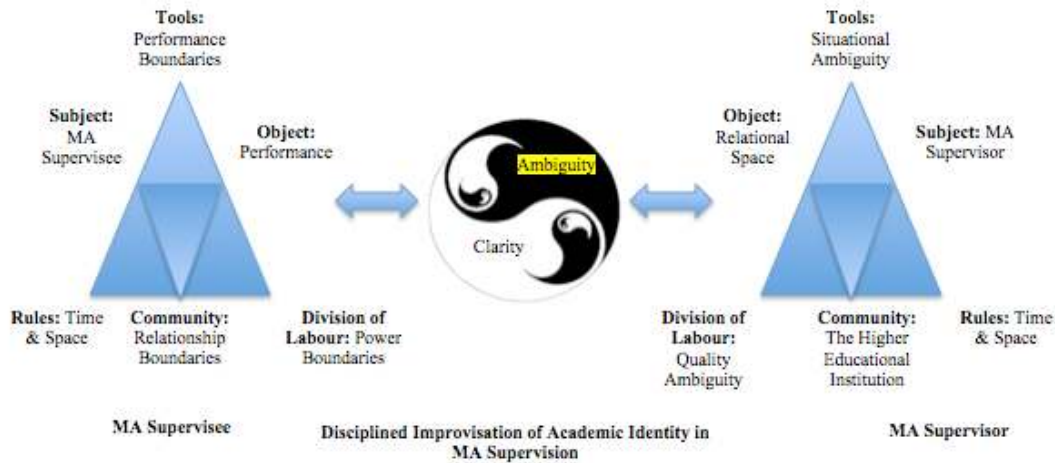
Tools: Performance Boundaries

Subject: MA Supervisee

Object: Performance

Rules: Time & Space

Community: Relationship Boundaries

Division of Labour: Power Boundaries

MA Supervisee

Ambiguity

Clarity

Disciplined Improvisation of Academic Identity in MA Supervision

Tools: Situational Ambiguity

Object: Relational Space

Subject: MA Supervisor

Division of Labour: Quality Ambiguity

Community: The Higher Educational Institution

Rules: Time & Space

MA Supervisor